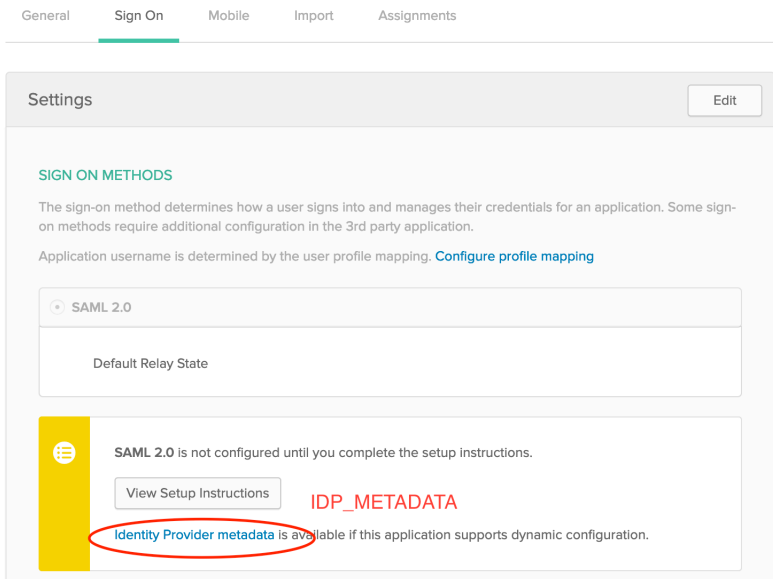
General Sign On Mobile Import Assignments

Settings

Edit

SIGN ON METHODS

The sign-on method determines how a user signs into and manages their credentials for an application. Some sign-on methods require additional configuration in the 3rd party application.

Application username is determined by the user profile mapping. Configure profile mapping

SAML 2.0

Default Relay State

SAML 2.0 is not configured until you complete the setup instructions.

View Setup Instructions

IDP_METADATA

Identity Provider metadata is available if this application supports dynamic configuration.